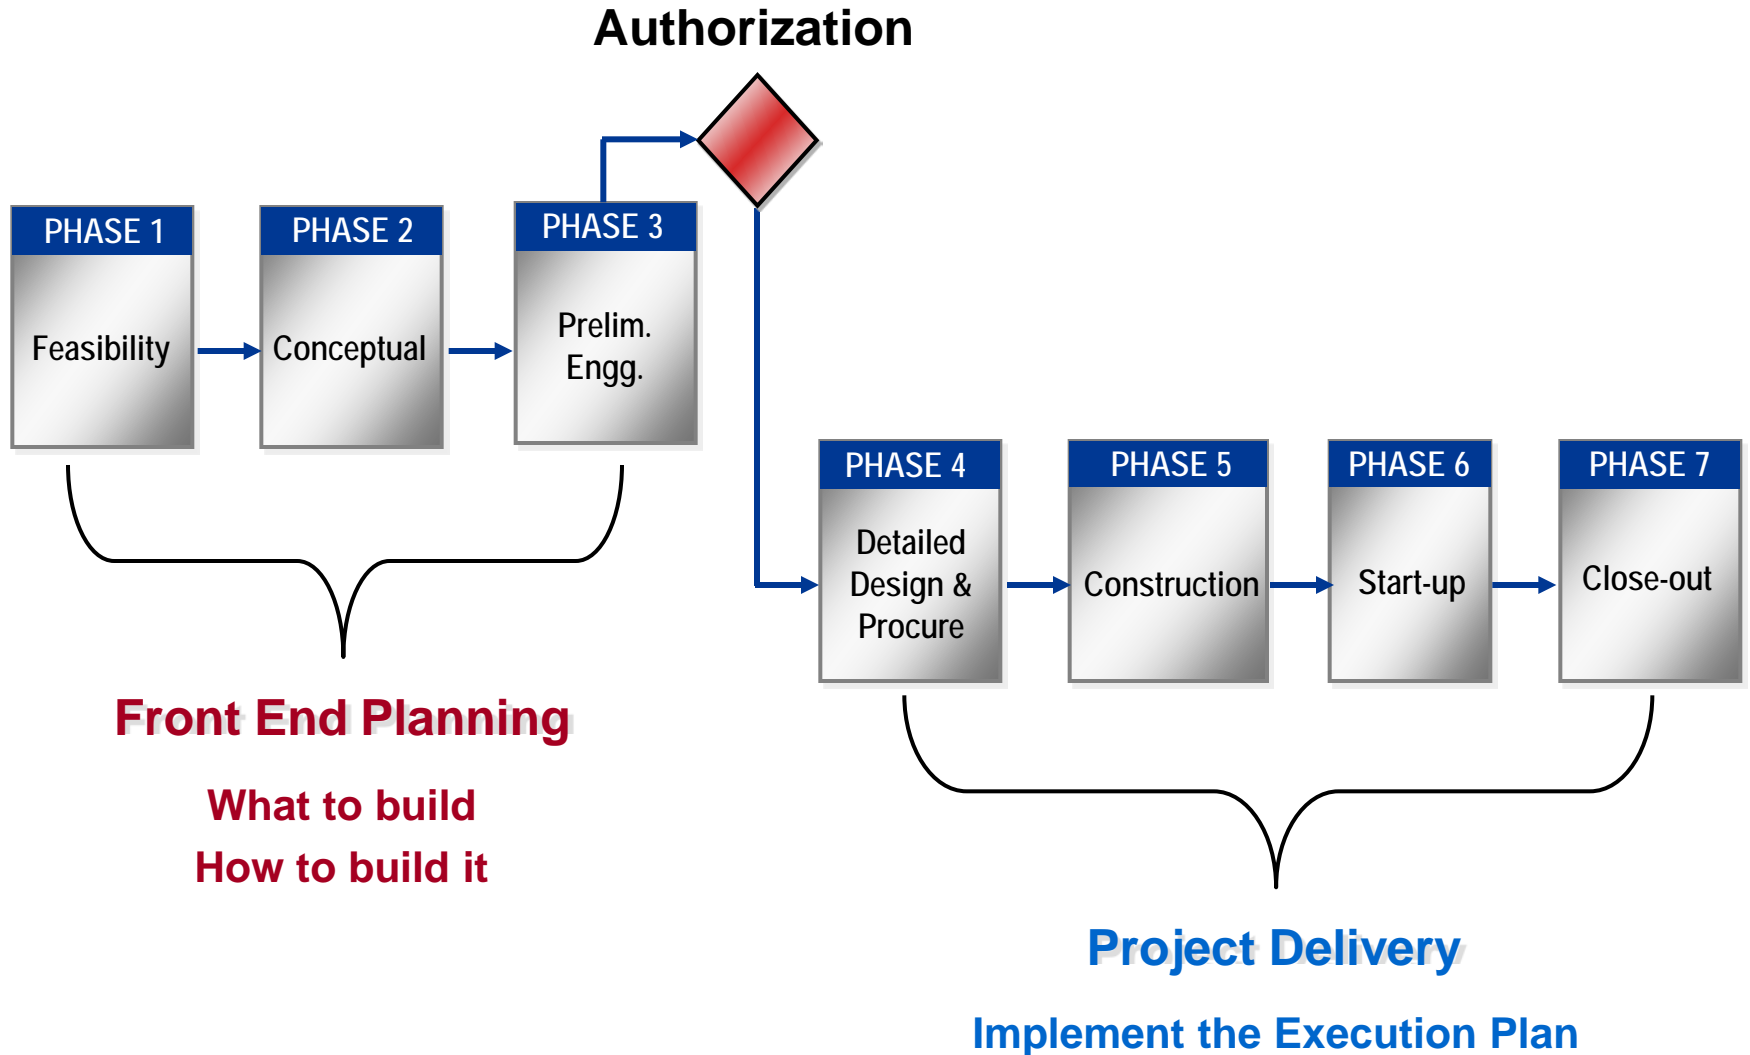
Authorization

PHASE 1
Feasibility

PHASE 2
Conceptual

PHASE 3
Prelim. Engg.

PHASE 4
Detailed Design & Procure

PHASE 5
Construction

PHASE 6
Start-up

PHASE 7
Close-out

Front End Planning

What to build
How to build it

Project Delivery

Implement the Execution Plan